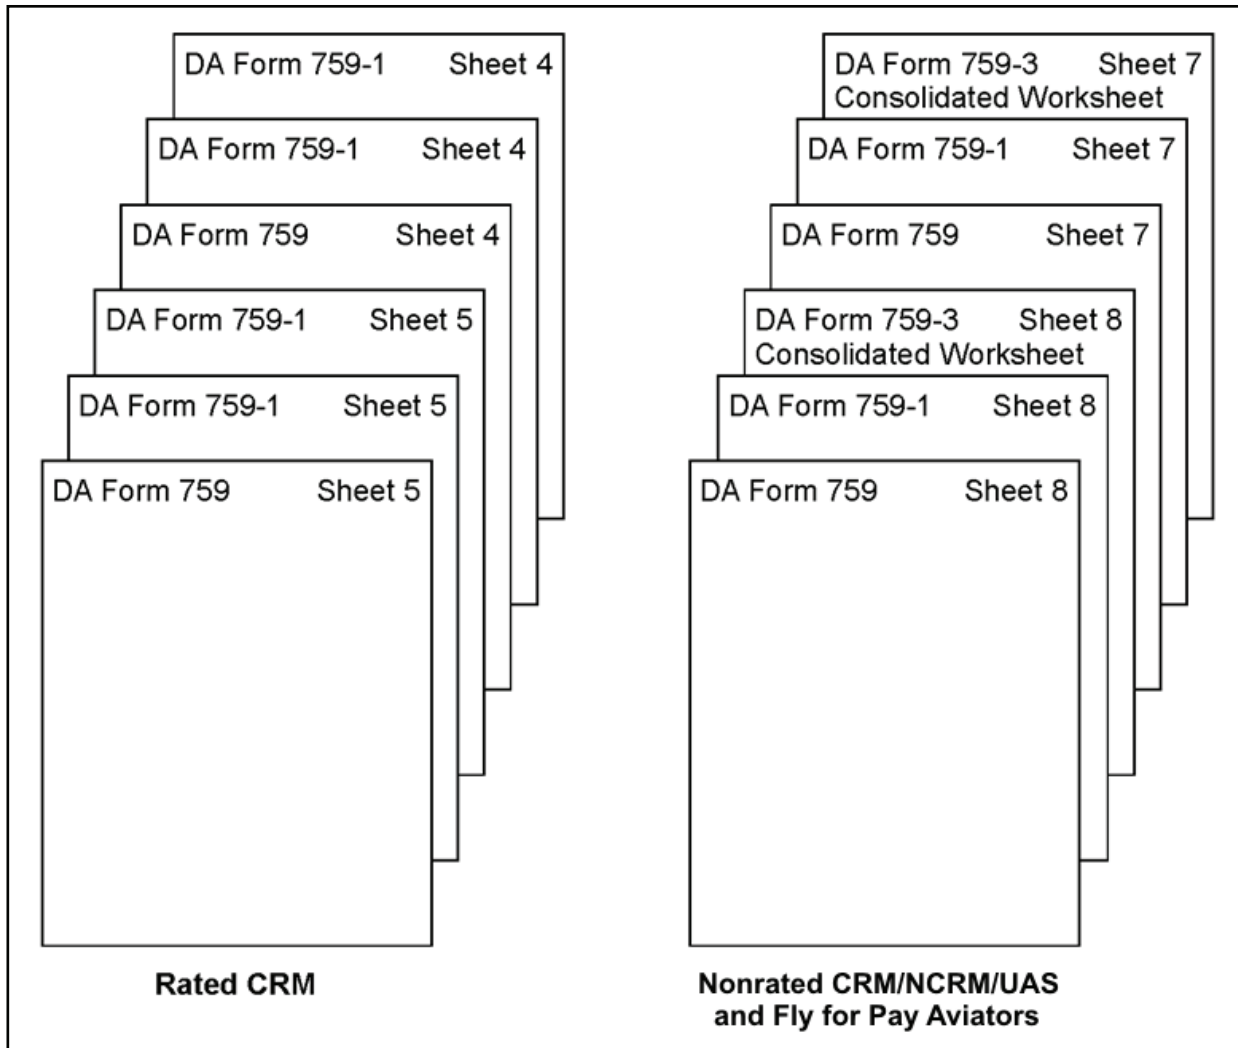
DA Form 759-1 Sheet 4

DA Form 759-1 Sheet 4

DA Form 759 Sheet 4

DA Form 759-1 Sheet 5

DA Form 759-1 Sheet 5

DA Form 759 Sheet 5

Rated CRM

DA Form 759-3 Sheet 7
Consolidated Worksheet

DA Form 759-1 Sheet 7

DA Form 759 Sheet 7

DA Form 759-3 Sheet 8
Consolidated Worksheet

DA Form 759-1 Sheet 8

DA Form 759 Sheet 8

Nonrated CRM/NCRM/UAS and Fly for Pay Aviators